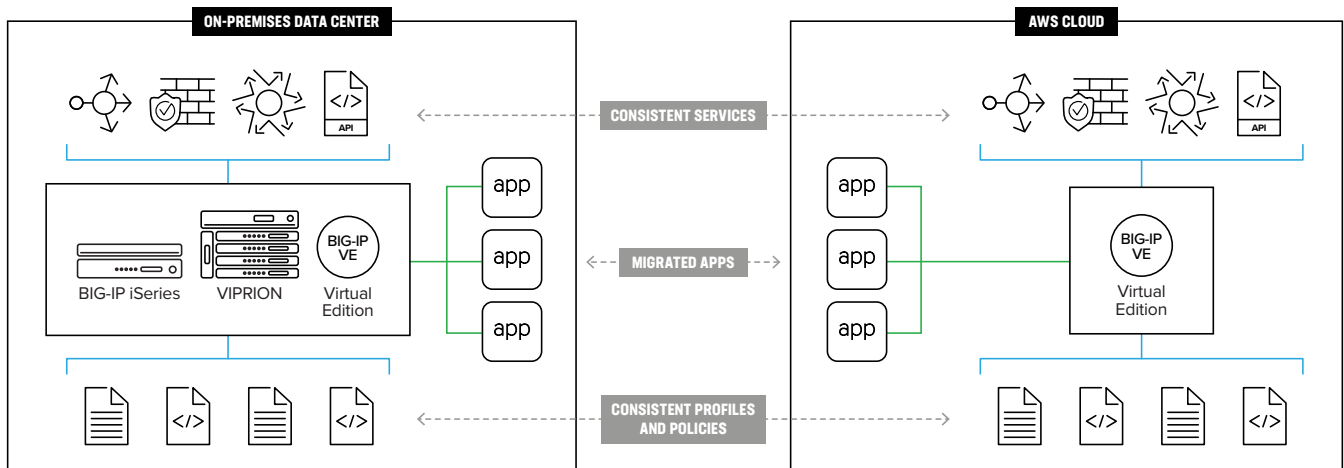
ON-PREMISES DATA CENTER

</>
API

BIG-IP iSeries

VIPRION

BIG-IP VE
Virtual Edition

app
app
app

</>
</>

CONSISTENT SERVICES

MIGRATED APPS

CONSISTENT PROFILES AND POLICIES

AWS CLOUD

</>
API

app
app
app

BIG-IP VE
Virtual Edition

</>
</>